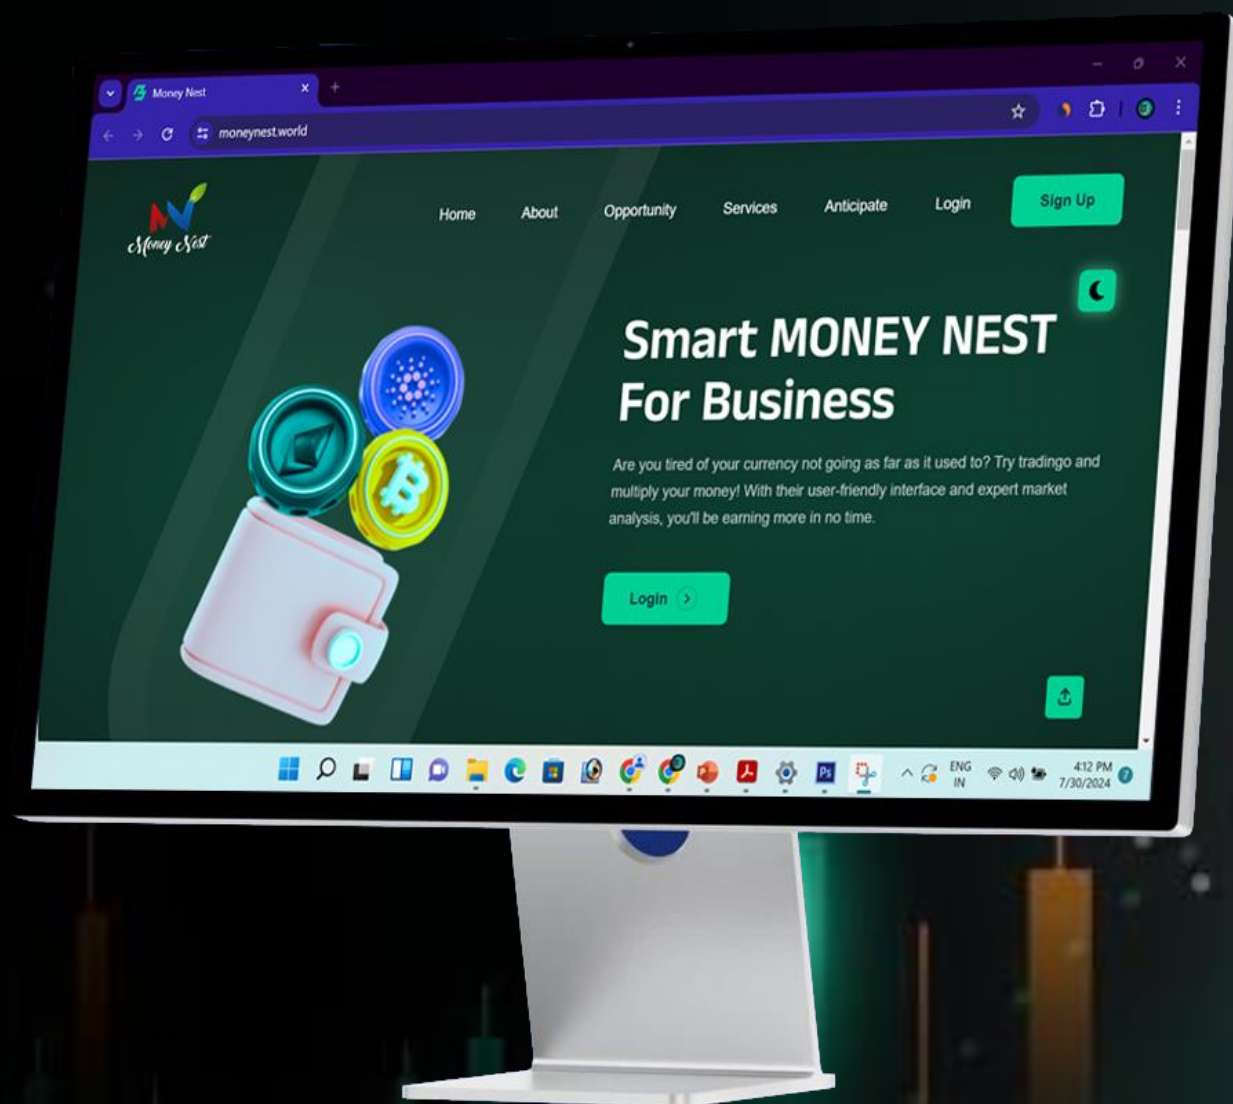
Money Nest
moneynest.world

Money Nest

Home About Opportunity Services Anticipate Login Sign Up

Smart MONEY NEST For Business

Are you tired of your currency not going as far as it used to? Try tradingo and multiply your money! With their user-friendly interface and expert market analysis, you'll be earning more in no time.

Login

ENG IN 4:12 PM 7/30/2024